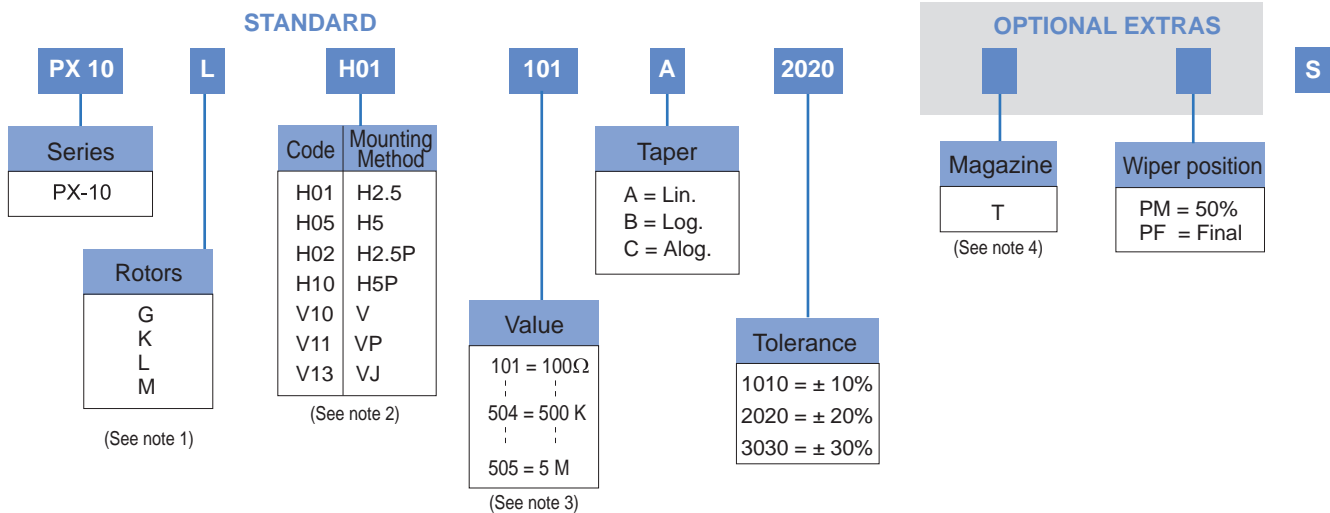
STANDARD

OPTIONAL EXTRAS

PX 10
L
H01
101
A
2020
S

Series
PX-10

Rotors
G
K
L
M
(See note 1)

| Code | Mounting Method |
|---|---|
| H01 | H2.5 |
| H05 | H5 |
| H02 | H2.5P |
| H10 | H5P |
| V10 | V |
| V11 | VP |
| V13 | VJ |

(See note 2)

Value
101 = 100$\Omega$
504 = 500 K
505 = 5 M
(See note 3)

Taper
A = Lin.
B = Log.
C = Alog.

Tolerance
1010 = ± 10%
2020 = ± 20%
3030 = ± 30%

Magazine
T
(See note 4)

Wiper position
PM = 50%
PF = Final